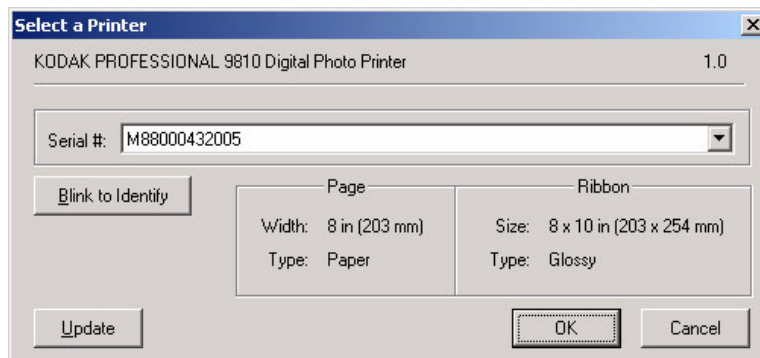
Select a Printer

KODAK PROFESSIONAL 9810 Digital Photo Printer 1.0

Serial #: M88000432005

Blink to Identify

Page

Width: 8 in (203 mm)

Type: Paper

Ribbon

Size: 8 x 10 in (203 x 254 mm)

Type: Glossy

Update

OK

Cancel